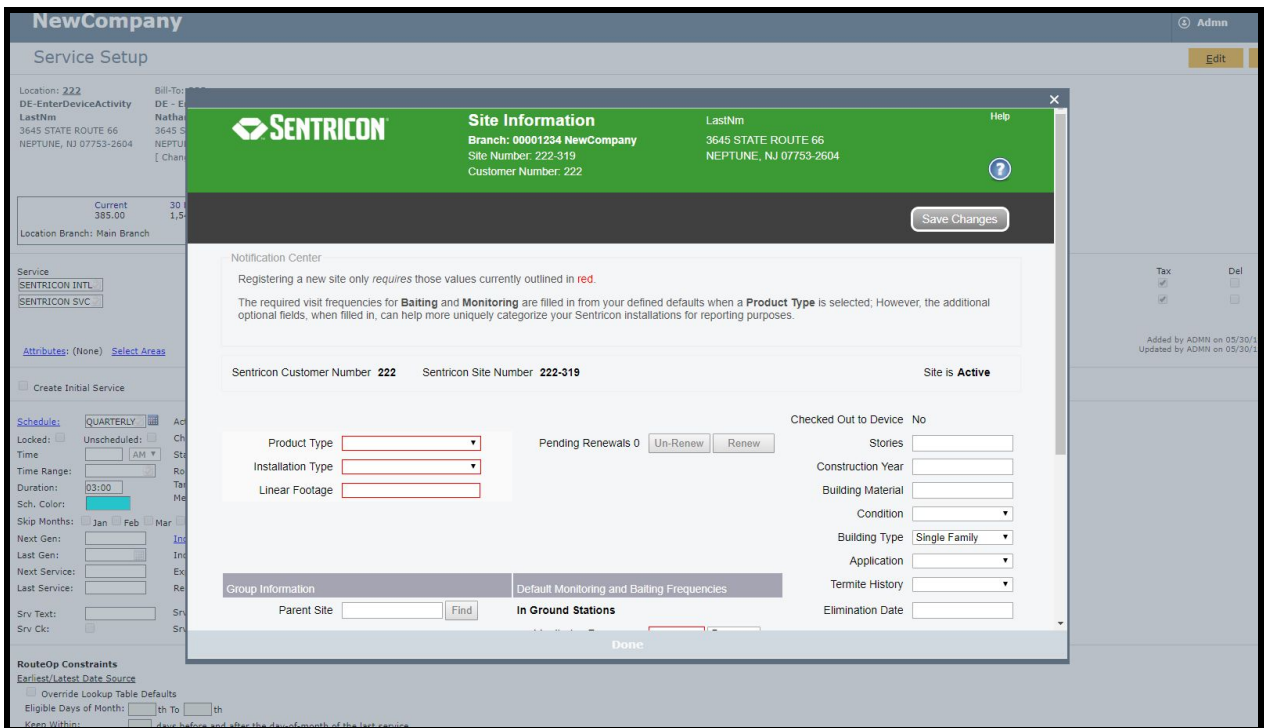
NewCompany
Admn
Service Setup
Edit

Location: 222
DE-EnterDeviceActivity
LastNm
3645 STATE ROUTE 66
NEPTUNE, NJ 07753-2604

Bill-To: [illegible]
DE - E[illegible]
Natha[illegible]
3645 S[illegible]
NEPTU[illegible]
[ Chan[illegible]

Current
385.00
30 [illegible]
1,5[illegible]
Location Branch: Main Branch

Service
SENTRICON INTL
SENTRICON SVC

Tax
Del

Attributes: (None) Select Areas

Added by ADMN on 05/30/1
Updated by ADMN on 05/30/1

Create Initial Service

Schedule: QUARTERLY
Locked: Unscheduled:
Time AM
Time Range:
Duration: 03:00
Sch. Color:
Skip Months: Jan Feb Mar
Next Gen:
Last Gen:
Next Service:
Last Service:
Srv Text:
Srv Ck:

RouteOp Constraints
Earliest/Latest Date Source
Override Lookup Table Defaults
Eligible Days of Month: th To th
Keep Within: days before and after the day-of-month of the last service

SENTRICON
Site Information
Branch: 00001234 NewCompany
Site Number: 222-319
Customer Number: 222
LastNm
3645 STATE ROUTE 66
NEPTUNE, NJ 07753-2604
Help

Save Changes

Notification Center
Registering a new site only requires those values currently outlined in red.
The required visit frequencies for Baiting and Monitoring are filled in from your defined defaults when a Product Type is selected; However, the additional optional fields, when filled in, can help more uniquely categorize your Sentricon installations for reporting purposes.

Sentricon Customer Number 222 Sentricon Site Number 222-319 Site is Active

Product Type
Installation Type
Linear Footage
Pending Renewals 0 Un-Renew Renew
Checked Out to Device No
Stories
Construction Year
Building Material
Condition
Building Type Single Family
Application
Termite History
Elimination Date

Group Information
Parent Site Find
Default Monitoring and Baiting Frequencies
In Ground Stations

Done